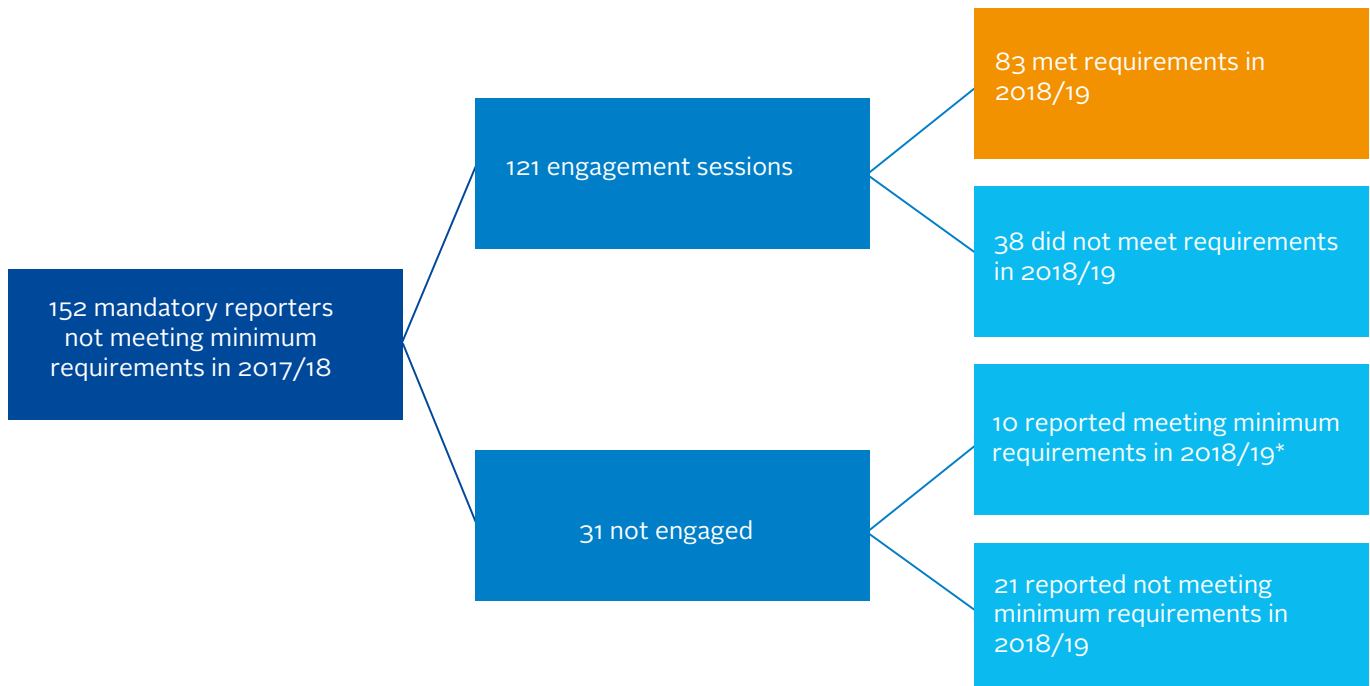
152 mandatory reporters not meeting minimum requirements in 2017/18

121 engagement sessions

83 met requirements in 2018/19

38 did not meet requirements in 2018/19

31 not engaged

10 reported meeting minimum requirements in 2018/19*

21 reported not meeting minimum requirements in 2018/19